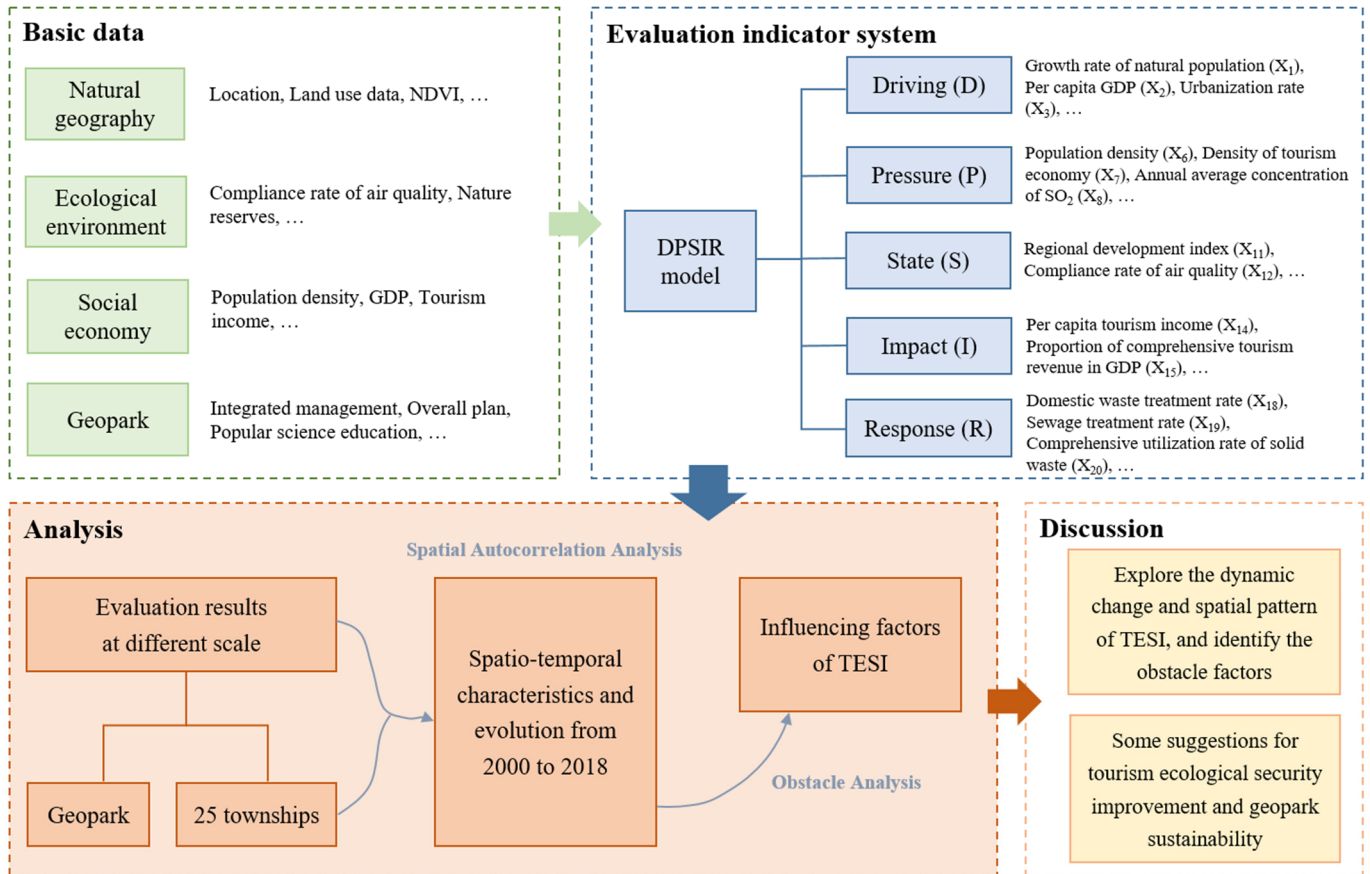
Basic data

Natural geography

Location, Land use data, NDVI, …

Ecological environment

Compliance rate of air quality, Nature reserves, …

Social economy

Population density, GDP, Tourism income, …

Geopark

Integrated management, Overall plan, Popular science education, …

Evaluation indicator system

DPSIR model

Driving (D)

Growth rate of natural population ($X_1$), Per capita GDP ($X_2$), Urbanization rate ($X_3$), …

Pressure (P)

Population density ($X_6$), Density of tourism economy ($X_7$), Annual average concentration of $SO_2$ ($X_8$), …

State (S)

Regional development index ($X_{11}$), Compliance rate of air quality ($X_{12}$), …

Impact (I)

Per capita tourism income ($X_{14}$), Proportion of comprehensive tourism revenue in GDP ($X_{15}$), …

Response (R)

Domestic waste treatment rate ($X_{18}$), Sewage treatment rate ($X_{19}$), Comprehensive utilization rate of solid waste ($X_{20}$), …

Analysis

Spatial Autocorrelation Analysis

Evaluation results at different scale

Geopark

25 townships

Spatio-temporal characteristics and evolution from 2000 to 2018

Influencing factors of TESI

Obstacle Analysis

Discussion

Explore the dynamic change and spatial pattern of TESI, and identify the obstacle factors

Some suggestions for tourism ecological security improvement and geopark sustainability